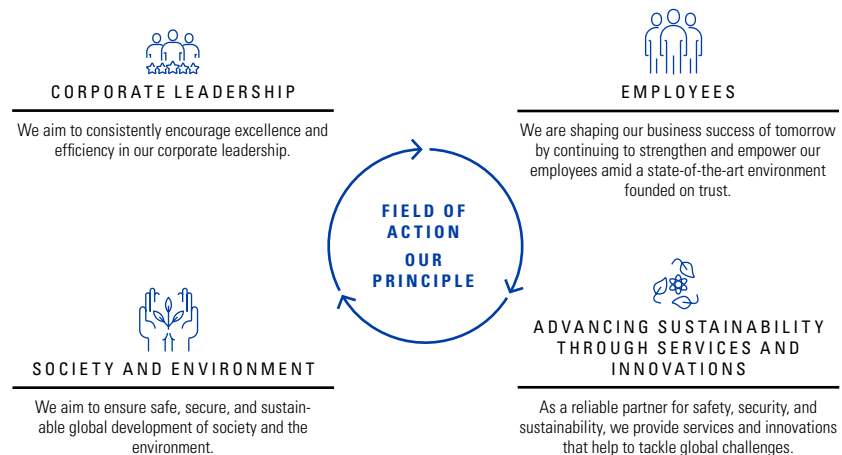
CORPORATE LEADERSHIP

We aim to consistently encourage excellence and efficiency in our corporate leadership.

EMPLOYEES

We are shaping our business success of tomorrow by continuing to strengthen and empower our employees amid a state-of-the-art environment founded on trust.

FIELD OF ACTION

OUR PRINCIPLE

SOCIETY AND ENVIRONMENT

We aim to ensure safe, secure, and sustainable global development of society and the environment.

ADVANCING SUSTAINABILITY THROUGH SERVICES AND INNOVATIONS

As a reliable partner for safety, security, and sustainability, we provide services and innovations that help to tackle global challenges.